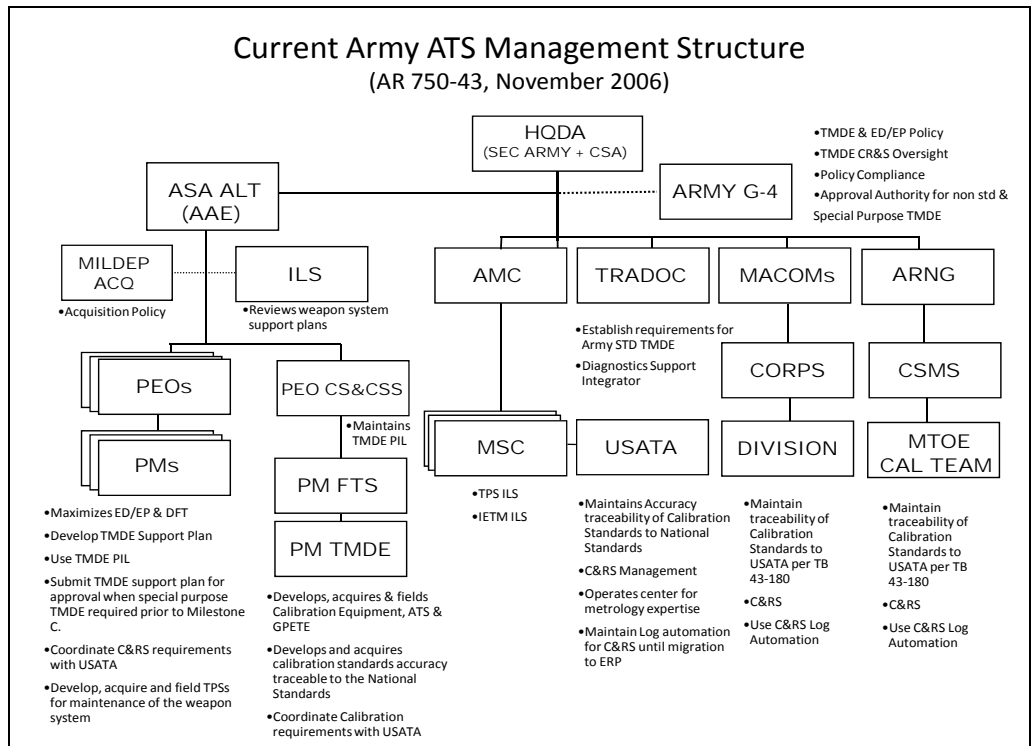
Current Army ATS Management Structure
(AR 750-43, November 2006)

HQDA
(SEC ARMY + CSA)

•TMDE & ED/EP Policy
•TMDE CR&S Oversight
•Policy Compliance
•Approval Authority for non std & Special Purpose TMDE

ASA ALT
(AAE)

ARMY G-4

MILDEP ACQ
•Acquisition Policy

ILS
•Reviews weapon system support plans

AMC

TRADOC
•Establish requirements for Army STD TMDE
•Diagnostics Support Integrator

MACOMs

ARNG

PEOs

PMs
•Maximizes ED/EP & DFT
•Develop TMDE Support Plan
•Use TMDE PIL
•Submit TMDE support plan for approval when special purpose TMDE required prior to Milestone C.
•Coordinate C&RS requirements with USATA
•Develop, acquire and field TPSs for maintenance of the weapon system

PEO CS&CSS
•Maintains TMDE PIL

PM FTS

PM TMDE
•Develops, acquires & fields Calibration Equipment, ATS & GPETE
•Develops and acquires calibration standards accuracy traceable to the National Standards
•Coordinate Calibration requirements with USATA

MSC
•TPS ILS
•IETM ILS

USATA
•Maintains Accuracy traceability of Calibration Standards to National Standards
•C&RS Management
•Operates center for metrology expertise
•Maintain Log automation for C&RS until migration to ERP

CORPS

DIVISION
•Maintain traceability of Calibration Standards to USATA per TB 43-180
•C&RS
•Use C&RS Log Automation

CSMS

MTOE CAL TEAM
•Maintain traceability of Calibration Standards to USATA per TB 43-180
•C&RS
•Use C&RS Log Automation